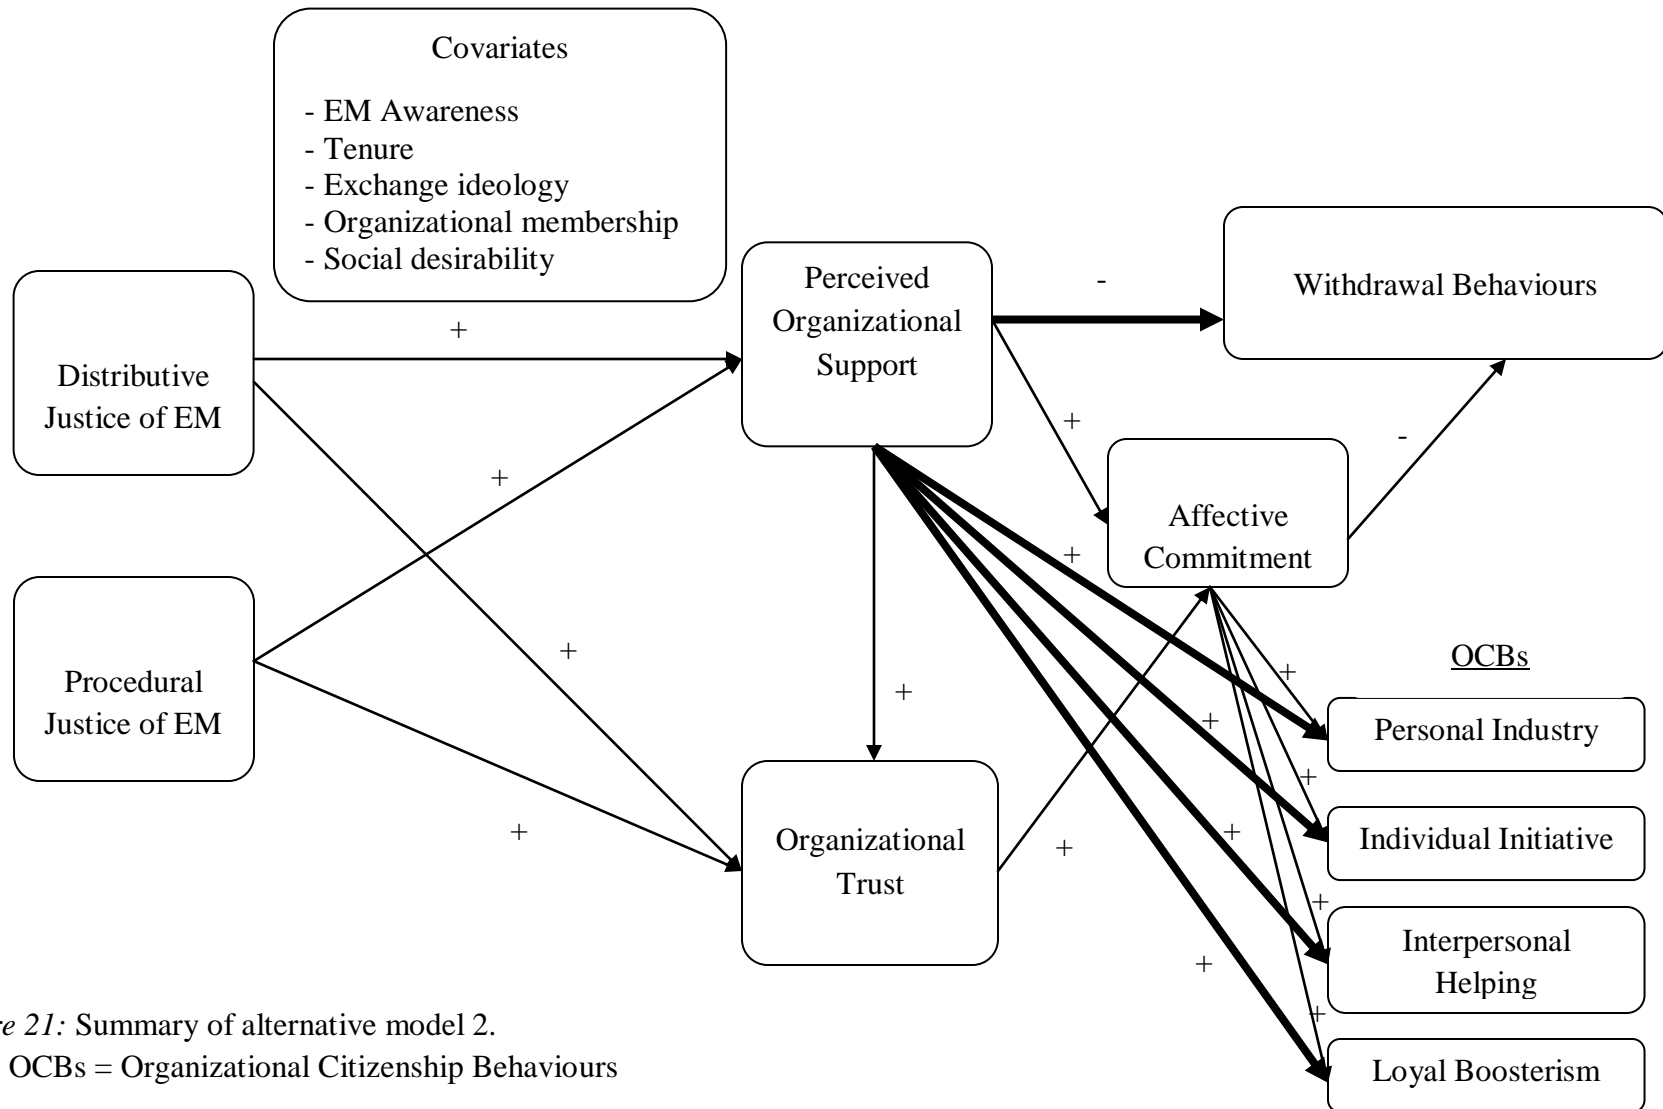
Covariates

- EM Awareness
- Tenure
- Exchange ideology
- Organizational membership
- Social desirability

Perceived Organizational Support

-

Withdrawal Behaviours

+

Distributive Justice of EM

+

+

-

Affective Commitment

+

Procedural Justice of EM

+

OCBs

+

+

+

Personal Industry

+

+

Organizational Trust

+

+

Individual Initiative

+

+

Interpersonal Helping

+

+

Loyal Boosterism

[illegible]re 21: Summary of alternative model 2.
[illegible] OCBs = Organizational Citizenship Behaviours